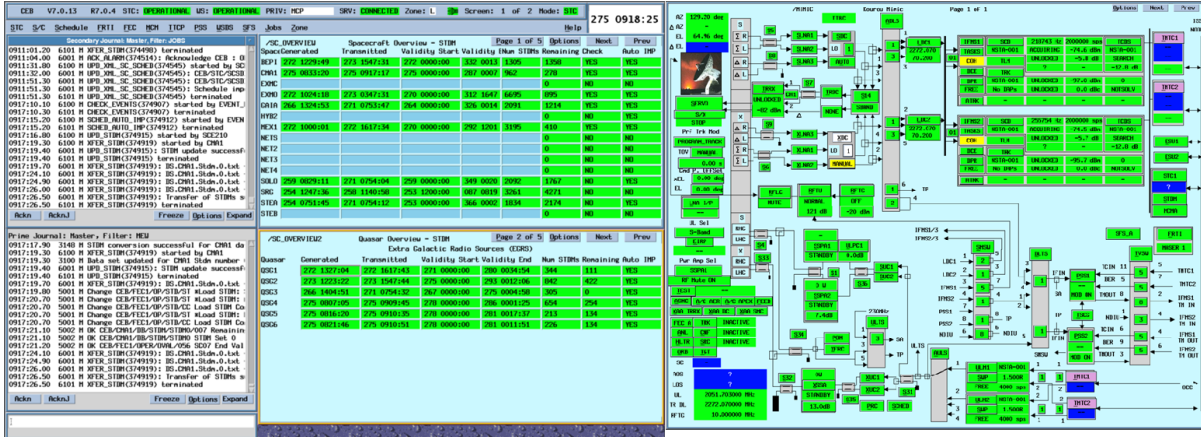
CEB V7.0.13 R7.0.4 STC: OPERATIONAL WS: OPERATIONAL PRIV: MCP SRV: CONNECTED Zone: L Screen: 1 of 2 Mode: STC 275 0918:25

STC S/C Schedule FRTI FEC MON TTCP PSS UDBS SFS Jobs Zone Help

Secondary Journal: Master, Filter: JOBS

0911:01.20 6101 M XFER_STDM(374498) terminated
0911:11.00 6001 M ACK_ALARM(374516): Acknowledge CEB :
0911:31.80 6100 M UPD_XML_SC_SCHED(374545) started by S
0911:32.00 6101 M UPD_XML_SC_SCHED(374545): CEB/STC/SCSB
0911:51.30 6100 M UPD_XML_SC_SCHED(374545): CEB/STC/SCSB
0911:51.30 6001 M UPD_XML_SC_SCHED(374545): Schedule imp
0911:51.30 6101 M UPD_XML_SC_SCHED(374545) terminated
0917:10.10 6100 M CHECK_EVENTS(374907) started by EVENT_
0917:10.30 6101 M CHECK_EVENTS(374907) terminated
0917:15.20 6100 M SCHED_AUTO_IMP(374912) started by EVEN
0917:15.80 6101 M SCHED_AUTO_IMP(374912) terminated
0917:16.80 6100 M UPD_STDM(374913) started by SCE210
0917:19.30 6100 M XFER_STDM(374914) started by CMA1
0917:19.40 6001 M UPD_STDM(374915): STDM update successf
0917:19.40 6101 M UPD_STDM(374915) terminated
0917:21.20 6101 M XFER_STDM(374919): BS.CMA1.Stdm.0.txt
0917:24.10 6001 M XFER_STDM(374919): BS.CMA1.Stdm.0.txt
0917:24.10 6001 M XFER_STDM(374919): BS.CMA1.Stdm.0.txt
0917:26.00 6001 M XFER_STDM(374919): BS.CMA1.Stdm.0.txt
0917:26.50 6001 M XFER_STDM(374919): Transfer of STDMs s
0917:26.50 6101 M XFER_STDM(374919) terminated

Ackn AcknJ Freeze Options Expand

Prime Journal: Master, Filter: NEW

0917:17.90 3148 M STDM conversion successful for CMA1 do
0917:19.30 6100 M XFER_STDM(374914) started by CMA1
0917:19.30 3100 M Data set updated for CMA1 Stdm number
0917:19.40 6001 M UPD_STDM(374915): STDM update successf
0917:19.40 6101 M UPD_STDM(374915) terminated
0917:19.70 6001 M XFER_STDM(374914): BS.CMA1.Stdm.0.txt
0917:20.70 5001 M Change CEB/FEC1/OP/STB/ST mLoad STDM:
0917:20.70 5001 M Change CEB/FEC1/OP/STB/CC Load STDM Co
0917:20.70 5001 M Change CEB/FEC1/OP/STB/ST mLoad STDM:
0917:20.70 5001 M Change CEB/FEC1/OP/STB/CC Load STDM Co
0917:21.10 5002 M OK CEB/CMA1/OB/STDM/STDM0/007 Remainin
0917:21.10 5002 M OK CEB/CMA1/OB/STDM/STDM0 STDM Set 0
0917:21.20 5002 M OK CEB/FEC1/OPER/DNWL/056 SC07 End Val
0917:24.10 6001 M XFER_STDM(374919): BS.CMA1.Stdm.0.txt
0917:24.10 6001 M XFER_STDM(374919): BS.CMA1.Stdm.0.txt
0917:26.00 6001 M XFER_STDM(374919): BS.CMA1.Stdm.0.txt
0917:26.50 6001 M XFER_STDM(374919): Transfer of STDMs s
0917:26.50 6101 M XFER_STDM(374919) terminated

Ackn AcknJ Freeze Options Expand

/SC_OVERVIEW Spacecraft Overview - STDM Page 1 of 5 Options Next Prev

| Spacecraft | Generated | Transmitted | Validity Start | Validity End | Num STDMs | Remaining | Check | Auto IMP |
|---|---|---|---|---|---|---|---|---|
| BEP1 | 272 1229:49 | 273 1547:31 | 272 0000:00 | 332 0013 | 1305 | 1358 | YES | YES |
| CMA1 | 275 0833:20 | 275 0917:17 | 275 0000:00 | 287 0007 | 962 | 278 | YES | YES |
| CXMC | | | | | | 0 | NO | NO |
| EXMO | 272 1024:18 | 272 0347:31 | 270 0000:00 | 312 1647 | 6695 | 895 | YES | YES |
| GAIA | 266 1324:53 | 271 0753:47 | 264 0000:00 | 326 0014 | 2091 | 1214 | YES | YES |
| HYB2 | | | | | | 0 | NO | NO |
| MEX1 | 272 1000:01 | 272 1617:34 | 270 0000:00 | 292 1201 | 3195 | 410 | YES | YES |
| NET1 | | | | | | 0 | NO | NO |
| NET2 | | | | | | 0 | NO | NO |
| NET3 | | | | | | 0 | NO | NO |
| NET4 | | | | | | 0 | NO | NO |
| SOLO | 259 0829:11 | 271 0754:04 | 259 0000:00 | 349 0020 | 2092 | 1767 | NO | YES |
| SRG | 254 1247:36 | 258 1140:58 | 253 1200:00 | 087 0019 | 3261 | 4271 | NO | YES |
| STEA | 254 0751:45 | 271 0754:12 | 253 0000:00 | 366 0002 | 1834 | 2174 | NO | YES |
| STEB | | | | | | 0 | NO | NO |

/SC_OVERVIEW2 Quasar Overview - STDM Page 1 of 5 Options Next Prev
Extra Galactic Radio Sources (EGRS)

| Quasar | Generated | Transmitted | Validity Start | Validity End | Num STDMs | Remaining | Auto IMP |
|---|---|---|---|---|---|---|---|
| QSG1 | 272 1327:04 | 272 1617:43 | 271 0000:00 | 280 0034:54 | 344 | 111 | YES |
| QSG2 | 273 1223:22 | 273 1547:44 | 275 0000:00 | 293 0012:06 | 842 | 422 | YES |
| QSG3 | 266 1404:51 | 271 0754:32 | 267 0000:00 | 275 0004:58 | 305 | 0 | YES |
| QSG4 | 275 0807:05 | 275 0909:45 | 278 0000:00 | 286 0001:25 | 654 | 254 | YES |
| QSG5 | 275 0816:20 | 275 0910:35 | 278 0000:00 | 281 0017:37 | 213 | 134 | YES |
| QSG6 | 275 0821:46 | 275 0910:51 | 278 0000:00 | 281 0011:51 | 226 | 134 | YES |

/MIMIC Eouras Mimic Page 1 of 1 Options Next Prev

AZ 129.20 deg
EL 64.96 deg
S
ΣR
ΣL
ΔR
ΔL
SFRV0
S/3
STOP
Pri Trk Mod
PROGRAM_TRACK
TOV MANUAL
0.00 s
Cnd.F. Offset
0.00 deg
0.00 deg
LNA 1/P
X
S
S
S
SLNA1
SLNA2
SLNA3
SLNA4
SDC
LO 1
AUTO
S7
TTRC
SLNA6
SLNA7
SRX
UNLOCKED
-97 dBm
SRXC
NONE
SLNA5
XLNA1
XLNA2
XLNA3
XLNA4
XDC
LO 1
MANUAL
SA
SBAND
XA
SBAND
SFLC
MUTE
SFTU
NORMAL
121 dB
SFTC
OFF
-20 dBm
ABL3
LNC1
2272.078
70.200
LNC2
2272.078
70.200
IFMS1
IFMS2
TASKS
SCD
NSTA-001
ACQUIRING
SL4
UNLOCKED
231743 Hz
2000000 sps
-74.6 dBs
-12.0 dB
CCSS
NSTA-001
SEARCH
CDR
TOR
TRK
TR
No DMPs
NSTA-001
UNLOCKED
-97.0 dBs
0.0 dBc
NOTSOLV
RTRC
TM1C1
TM1C2
CSS1
CSS2
STC1
STDM
MCMA
S-Band
CTRF
S1
LHC
RHC
S6
S5
LHC
Pwr Amp Sel
SOPR1
RF Auto ON
SSPA1
STANDBY
HLPC1
0.0dB
SUC1
SUC2
IFMS2/3
IFMS2/5
SFS_A
FRI1
Master 1
S/U 0
SSPA2
STANDBY
7.4dB
S3
3 W
SOPA2
HPA
RF
RF
LFC
CDMC
A/C ACK
A/C MACK
TECK
XNA TRCK
XNA SYNC
XNA SYNC
FEC A
TBK
INACTIVE
PAL
CMF
INACTIVE
HLTR
SRC
INACTIVE
BASE
TSTR
ULTS
SNSU
IFSWU
LNC1
LNC2
IFMS1
IFMS2
PSS1
PSS2
NDIU
NDIU
S/CRIC
S/CRIC
SSU
SFTP
SDMU
DEEPM
SUC
TTRC
PCM
SCHED
ULTS
SWAP
SA
IP
IF IN
SBDC1
NDB ON
SBDC2
NDB ON
TCIN 11
BER 5
TMOUT 8
NDIS
TCIN 6
BER 9
TMOUT 3
TMTC1
TMTC2
IFMS1 TM IN
IFMS2 TM IN
IFMS1 TM OUT
IFMS2 TM OUT
SC
NO
LOS
DL
TF UL
RFTC
?
?
2051.703000 MHz
2272.078000 MHz
10.000000 MHz
S32
S8
SS
STANDBY
13.0dB
SUC1
SUC2
PMC
SCHED
ULM1
NSTA-001
SNP
1.500E
TRCC
4000 sps
ULM2
NSTA-001
SNP
1.500E
TRCC
4000 sps
TMRC1
TMTC2
OCC